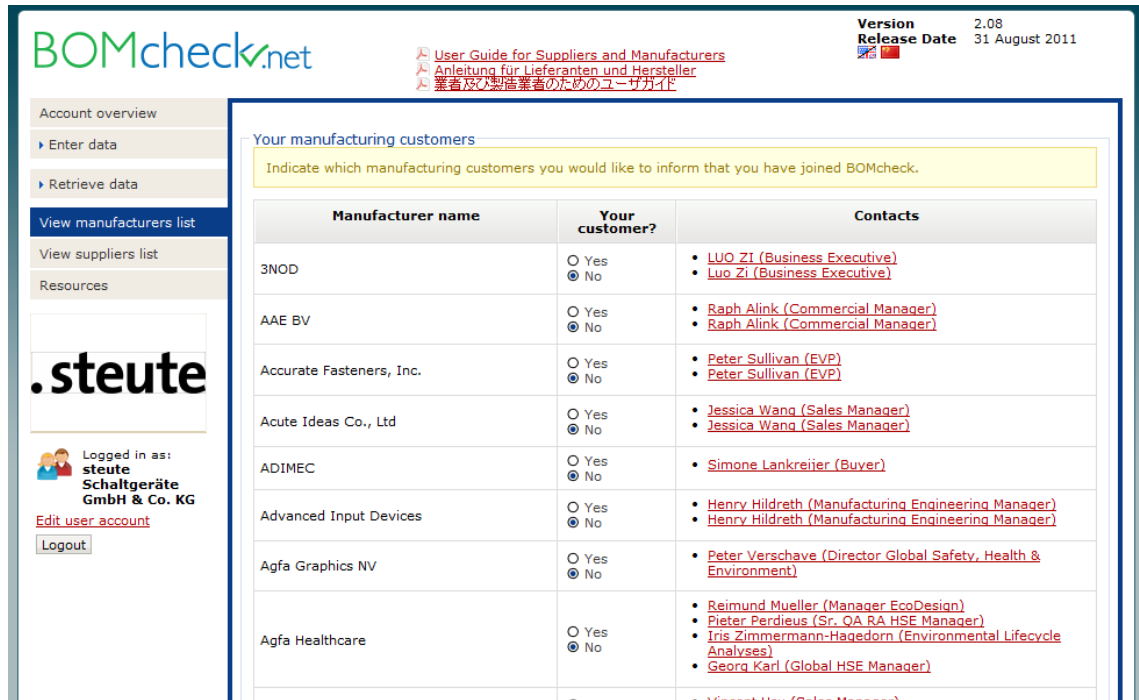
BOMcheck.net

User Guide for Suppliers and Manufacturers
Anleitung für Lieferanten und Hersteller
業者及び製造業者のためのユーザガイド

Version 2.08
Release Date 31 August 2011

Account overview
Enter data
Retrieve data
View manufacturers list
View suppliers list
Resources

.steute

Logged in as:
steute Schaltgeräte GmbH & Co. KG
Edit user account
Logout

Your manufacturing customers

Indicate which manufacturing customers you would like to inform that you have joined BOMcheck.

| Manufacturer name | Your customer? | Contacts |
|---|---|---|
| 3NOD | Yes No | • LUO ZI (Business Executive) • Luo Zi (Business Executive) |
| AAE BV | Yes No | • Raph Alink (Commercial Manager) • Raph Alink (Commercial Manager) |
| Accurate Fasteners, Inc. | Yes No | • Peter Sullivan (EVP) • Peter Sullivan (EVP) |
| Acute Ideas Co., Ltd | Yes No | • Jessica Wang (Sales Manager) • Jessica Wang (Sales Manager) |
| ADIMEC | Yes No | • Simone Lankreijer (Buyer) |
| Advanced Input Devices | Yes No | • Henry Hildreth (Manufacturing Engineering Manager) • Henry Hildreth (Manufacturing Engineering Manager) |
| Agfa Graphics NV | Yes No | • Peter Verschave (Director Global Safety, Health & Environment) |
| Agfa Healthcare | Yes No | • Reimund Mueller (Manager EcoDesign) • Pieter Perdieus (Sr. QA RA HSE Manager) • Iris Zimmermann-Hagedorn (Environmental Lifecycle Analyses) • Georg Karl (Global HSE Manager) |